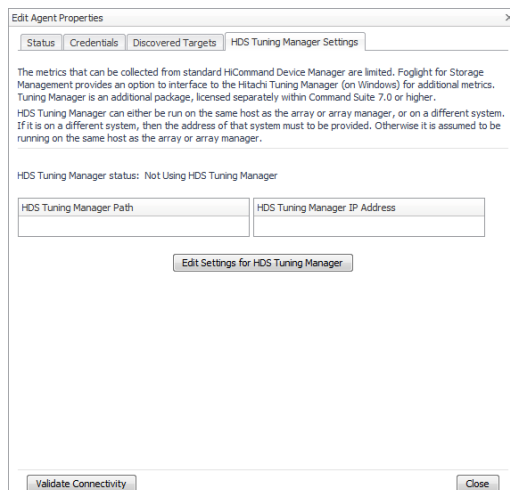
Edit Agent Properties

Status | Credentials | Discovered Targets | HDS Tuning Manager Settings

The metrics that can be collected from standard HiCommand Device Manager are limited. Foglight for Storage Management provides an option to interface to the Hitachi Tuning Manager (on Windows) for additional metrics. Tuning Manager is an additional package, licensed separately within Command Suite 7.0 or higher.

HDS Tuning Manager can either be run on the same host as the array or array manager, or on a different system. If it is on a different system, then the address of that system must to be provided. Otherwise it is assumed to be running on the same host as the array or array manager.

HDS Tuning Manager status: Not Using HDS Tuning Manager

| HDS Tuning Manager Path |
|---|
| |

| HDS Tuning Manager IP Address |
|---|
| |

Edit Settings for HDS Tuning Manager

Validate Connectivity

Close